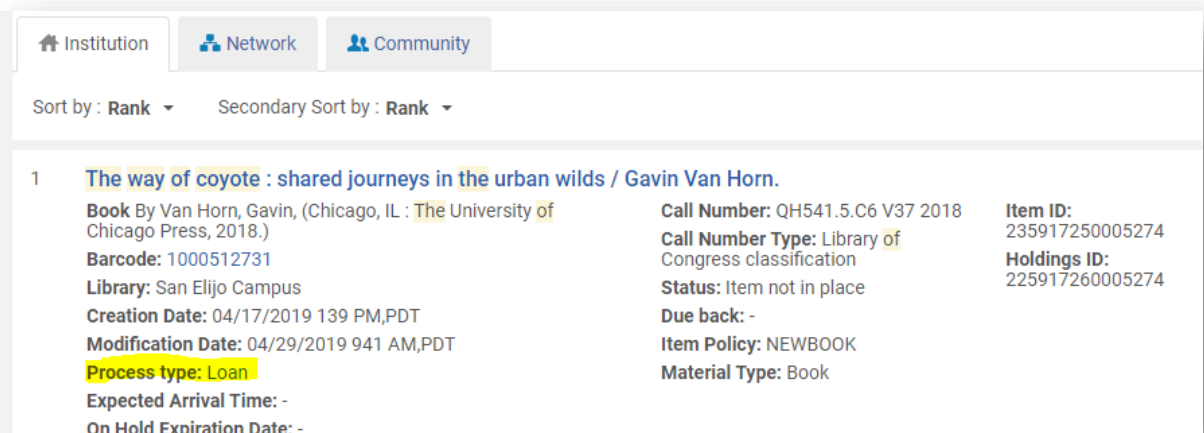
Institution
Network
Community

Sort by : Rank
Secondary Sort by : Rank

1 The way of coyote : shared journeys in the urban wilds / Gavin Van Horn.

Book By Van Horn, Gavin, (Chicago, IL : The University of Chicago Press, 2018.)
Barcode: 1000512731
Library: San Elijo Campus
Creation Date: 04/17/2019 139 PM,PDT
Modification Date: 04/29/2019 941 AM,PDT
Process type: Loan
Expected Arrival Time: -
On Hold Expiration Date: -

Call Number: QH541.5.C6 V37 2018
Call Number Type: Library of Congress classification
Status: Item not in place
Due back: -
Item Policy: NEWBOOK
Material Type: Book

Item ID: 235917250005274
Holdings ID: 225917260005274